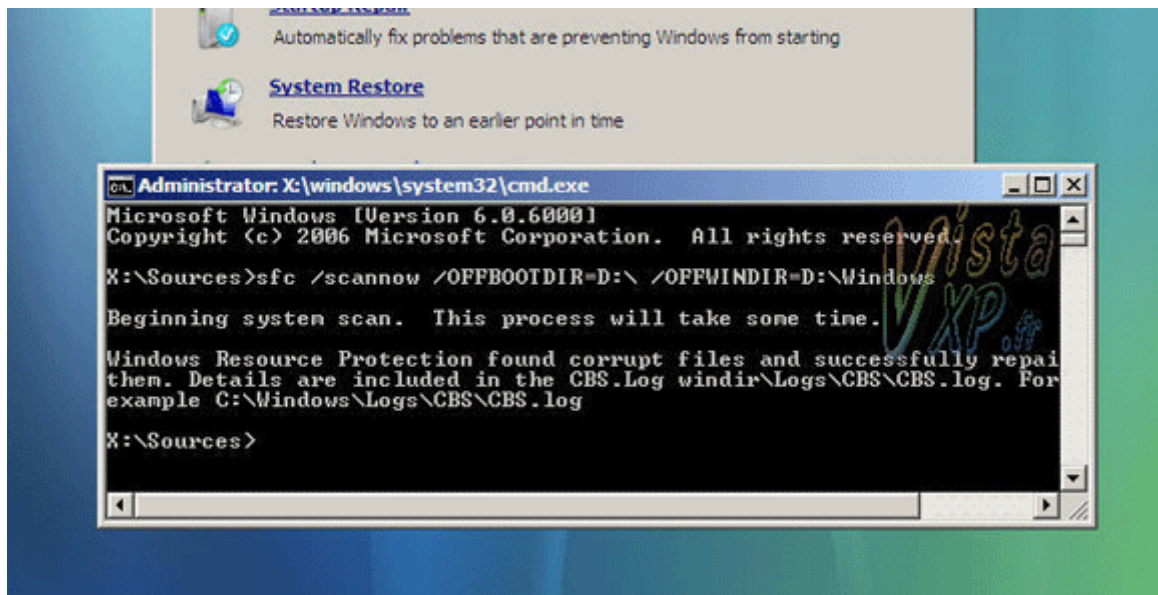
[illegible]

Automatically fix problems that are preventing Windows from starting

System Restore

Restore Windows to an earlier point in time

Administrator: X:\windows\system32\cmd.exe

Microsoft Windows [Version 6.0.6000]
Copyright (c) 2006 Microsoft Corporation. All rights reserved.

X:\Sources>sfc /scannow /OFFBOOTDIR=D:\ /OFFWINDIR=D:\Windows

Beginning system scan. This process will take some time.

Windows Resource Protection found corrupt files and successfully repai
them. Details are included in the CBS.Log windir\Logs\CBS\CBS.log. For
example C:\Windows\Logs\CBS\CBS.log

X:\Sources>

Vista XP.fr